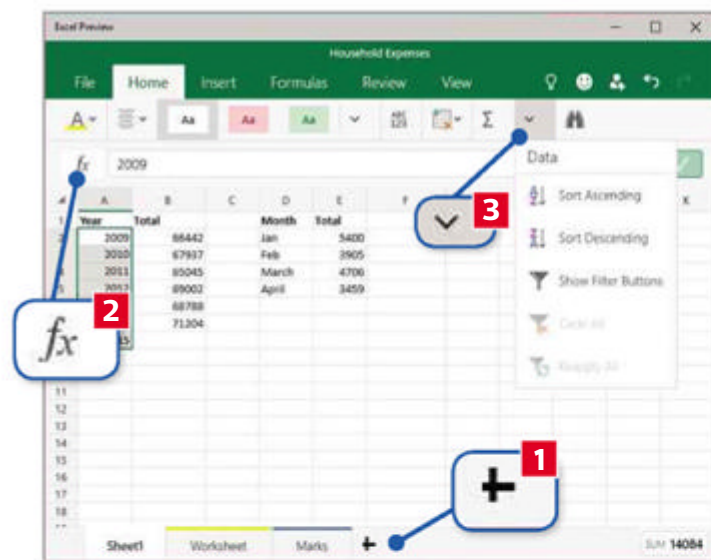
Excel Preview

Household Expenses

File Home Insert Formulas Review View

Aa Aa Aa

Σ

fx 2009

Data

Sort Ascending

Sort Descending

Show Filter Buttons

Clear All

Reapply All

| | A | B | C | D | E | F |
|---|---|---|---|---|---|---|
| 1 | Year | Total | | Month | Total | |
| 2 | 2009 | 86442 | | Jan | 5400 | |
| 3 | 2010 | 67937 | | Feb | 3905 | |
| 4 | 2011 | 85045 | | March | 4706 | |
| 5 | 2012 | 89002 | | April | 3459 | |
| 6 | | 68788 | | | | |
| 7 | | 71204 | | | | |
| 8 | | | | | | |
| 9 | | | | | | |
| 10 | | | | | | |
| 11 | | | | | | |
| 12 | | | | | | |
| 13 | | | | | | |
| 14 | | | | | | |
| 15 | | | | | | |
| 16 | | | | | | |
| 17 | | | | | | |
| 18 | | | | | | |

3

2

fx

1

+

Sheet1 Worksheet Marks +

SUM 14084